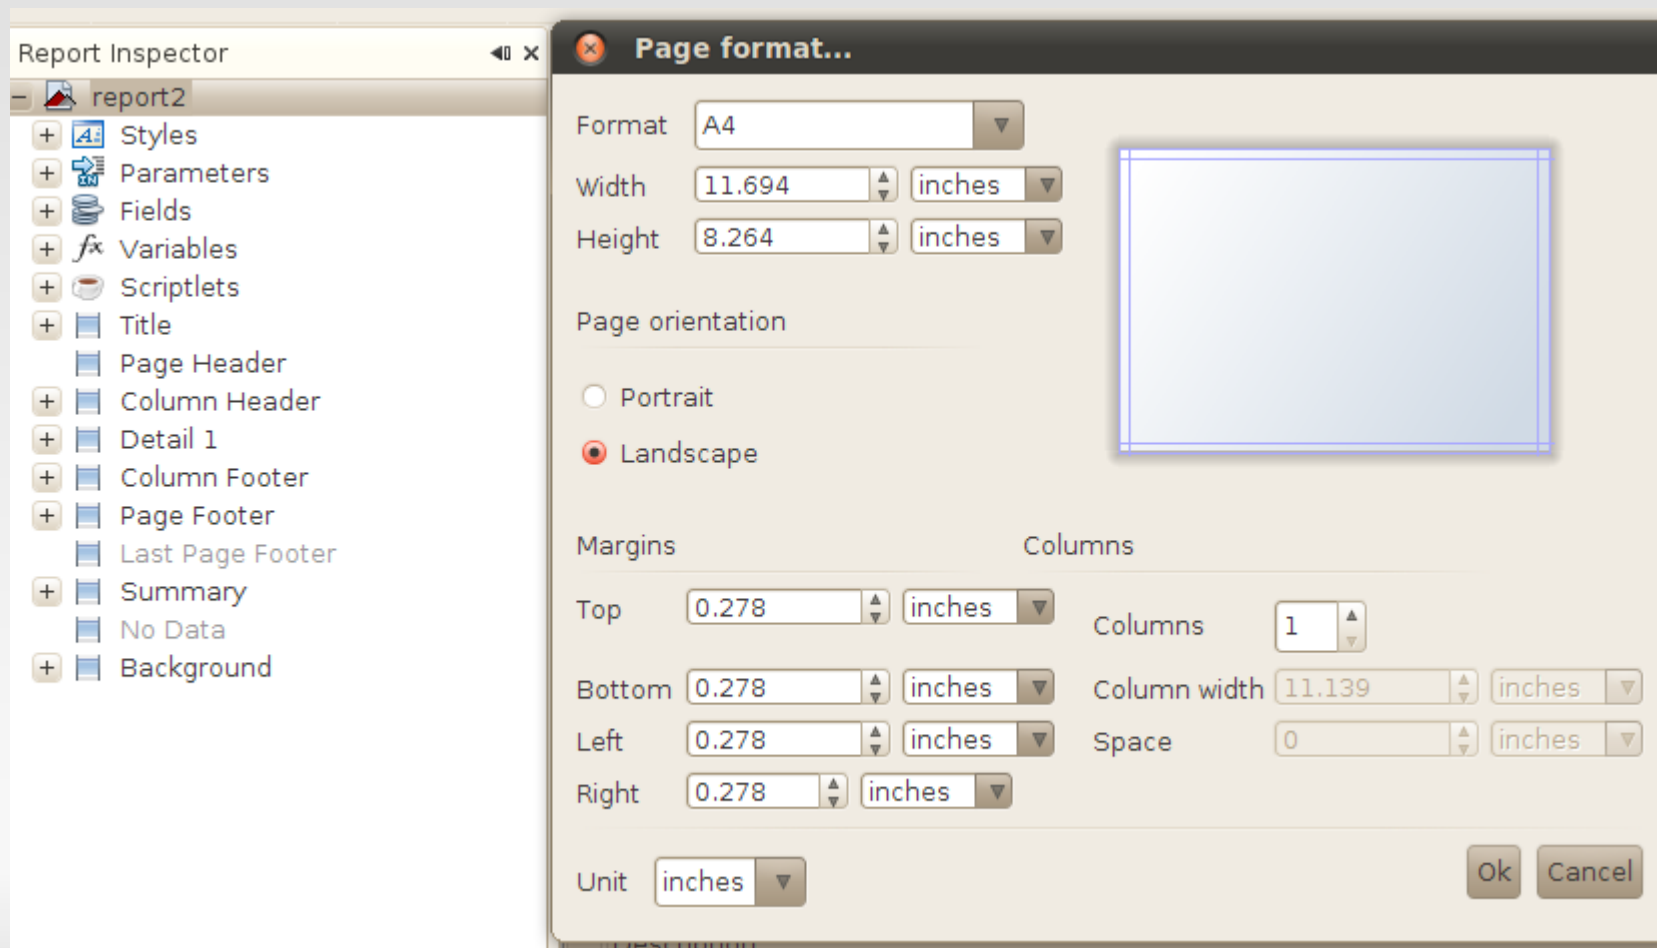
Report Inspector

report2
Styles
Parameters
Fields
Variables
Scriptlets
Title
Page Header
Column Header
Detail 1
Column Footer
Page Footer
Last Page Footer
Summary
No Data
Background

Page format...

Format A4
Width 11.694 inches
Height 8.264 inches

Page orientation
Portrait
Landscape

Margins
Top 0.278 inches
Bottom 0.278 inches
Left 0.278 inches
Right 0.278 inches

Columns
Columns 1
Column width 11.139 inches
Space 0 inches

Unit inches

Ok Cancel